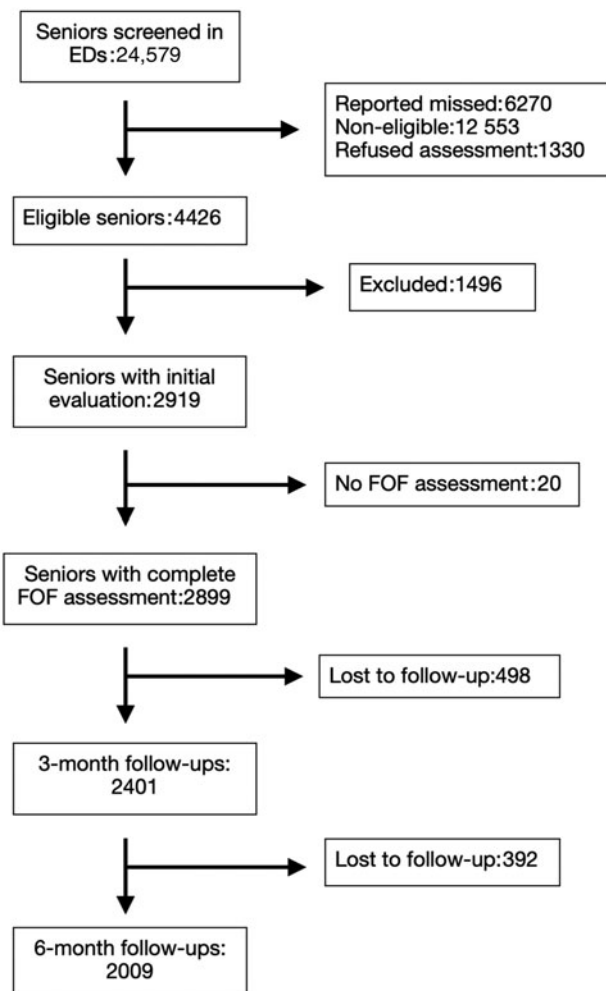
Seniors screened in EDs:24,579

Reported missed:6270
Non-eligible:12 553
Refused assessment:1330

Eligible seniors:4426

Excluded:1496

Seniors with initial evaluation:2919

No FOF assessment:20

Seniors with complete FOF assessment:2899

Lost to follow-up:498

3-month follow-ups: 2401

Lost to follow-up:392

6-month follow-ups: 2009